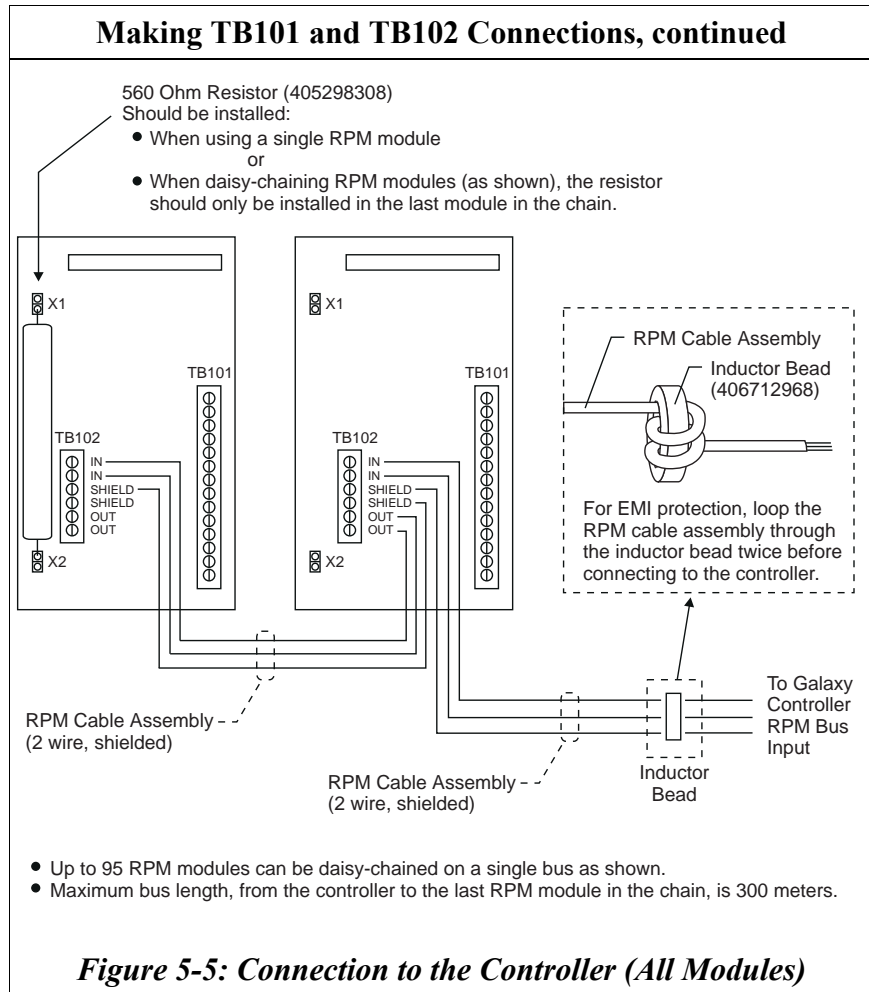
Making TB101 and TB102 Connections, continued

560 Ohm Resistor (405298308)
Should be installed:
• When using a single RPM module
or
• When daisy-chaining RPM modules (as shown), the resistor should only be installed in the last module in the chain.

X1
TB101
TB102
IN
IN
SHIELD
SHIELD
OUT
OUT
X2

X1
TB101
TB102
IN
IN
SHIELD
SHIELD
OUT
OUT
X2

RPM Cable Assembly
Inductor Bead (406712968)

For EMI protection, loop the RPM cable assembly through the inductor bead twice before connecting to the controller.

RPM Cable Assembly (2 wire, shielded)

RPM Cable Assembly (2 wire, shielded)

Inductor Bead

To Galaxy Controller RPM Bus Input

• Up to 95 RPM modules can be daisy-chained on a single bus as shown.
• Maximum bus length, from the controller to the last RPM module in the chain, is 300 meters.

Figure 5-5: Connection to the Controller (All Modules)